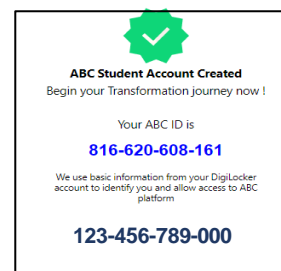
ABC Student Account Created
Begin your Transformation journey now !

Your ABC ID is

816-620-608-161

We use basic information from your DigiLocker account to identify you and allow access to ABC platform

123-456-789-000